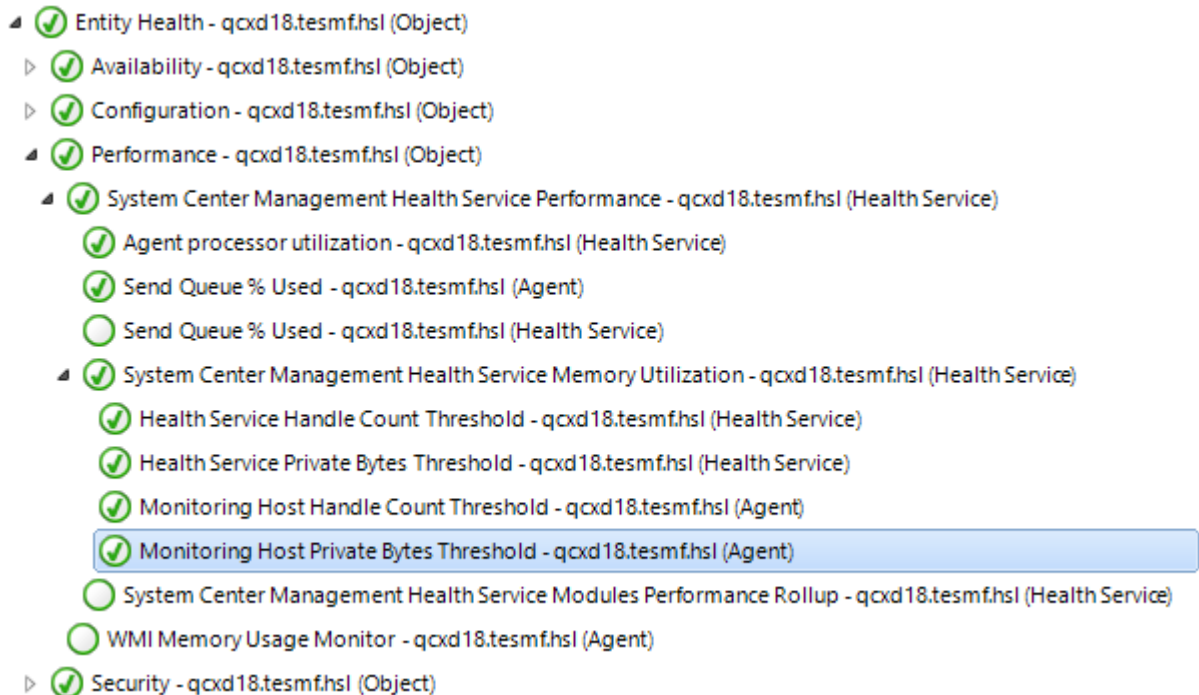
Entity Health - qcxd18.tesmf.hsl (Object)

Availability - qcxd18.tesmf.hsl (Object)

Configuration - qcxd18.tesmf.hsl (Object)

Performance - qcxd18.tesmf.hsl (Object)

System Center Management Health Service Performance - qcxd18.tesmf.hsl (Health Service)

Agent processor utilization - qcxd18.tesmf.hsl (Health Service)

Send Queue % Used - qcxd18.tesmf.hsl (Agent)

Send Queue % Used - qcxd18.tesmf.hsl (Health Service)

System Center Management Health Service Memory Utilization - qcxd18.tesmf.hsl (Health Service)

Health Service Handle Count Threshold - qcxd18.tesmf.hsl (Health Service)

Health Service Private Bytes Threshold - qcxd18.tesmf.hsl (Health Service)

Monitoring Host Handle Count Threshold - qcxd18.tesmf.hsl (Agent)

Monitoring Host Private Bytes Threshold - qcxd18.tesmf.hsl (Agent)

System Center Management Health Service Modules Performance Rollup - qcxd18.tesmf.hsl (Health Service)

WMI Memory Usage Monitor - qcxd18.tesmf.hsl (Agent)

Security - qcxd18.tesmf.hsl (Object)